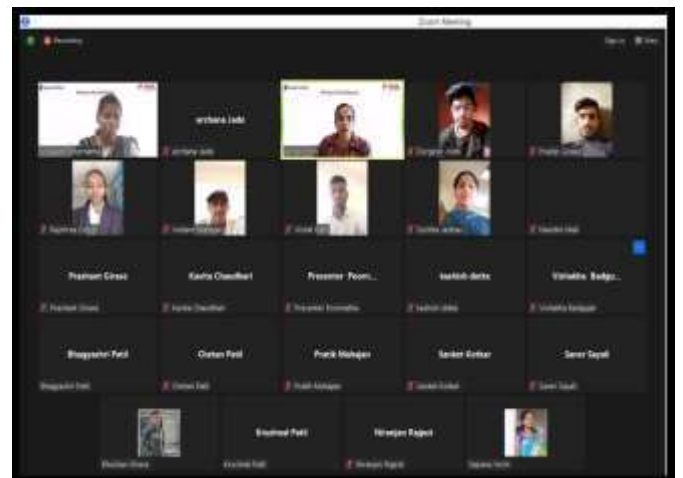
Zoom Meeting

Recording

archana Jade

Prashant Girase

Kavita Chaudhari

Presenter Poon...

kashish dutta

Vishakha Badgu...

Bhagyashri Patil

Chetan Patil

Pratik Mahajan

Sanket Kotkar

Saner Sayali

Krushnal Patil

Niranjan Rajput